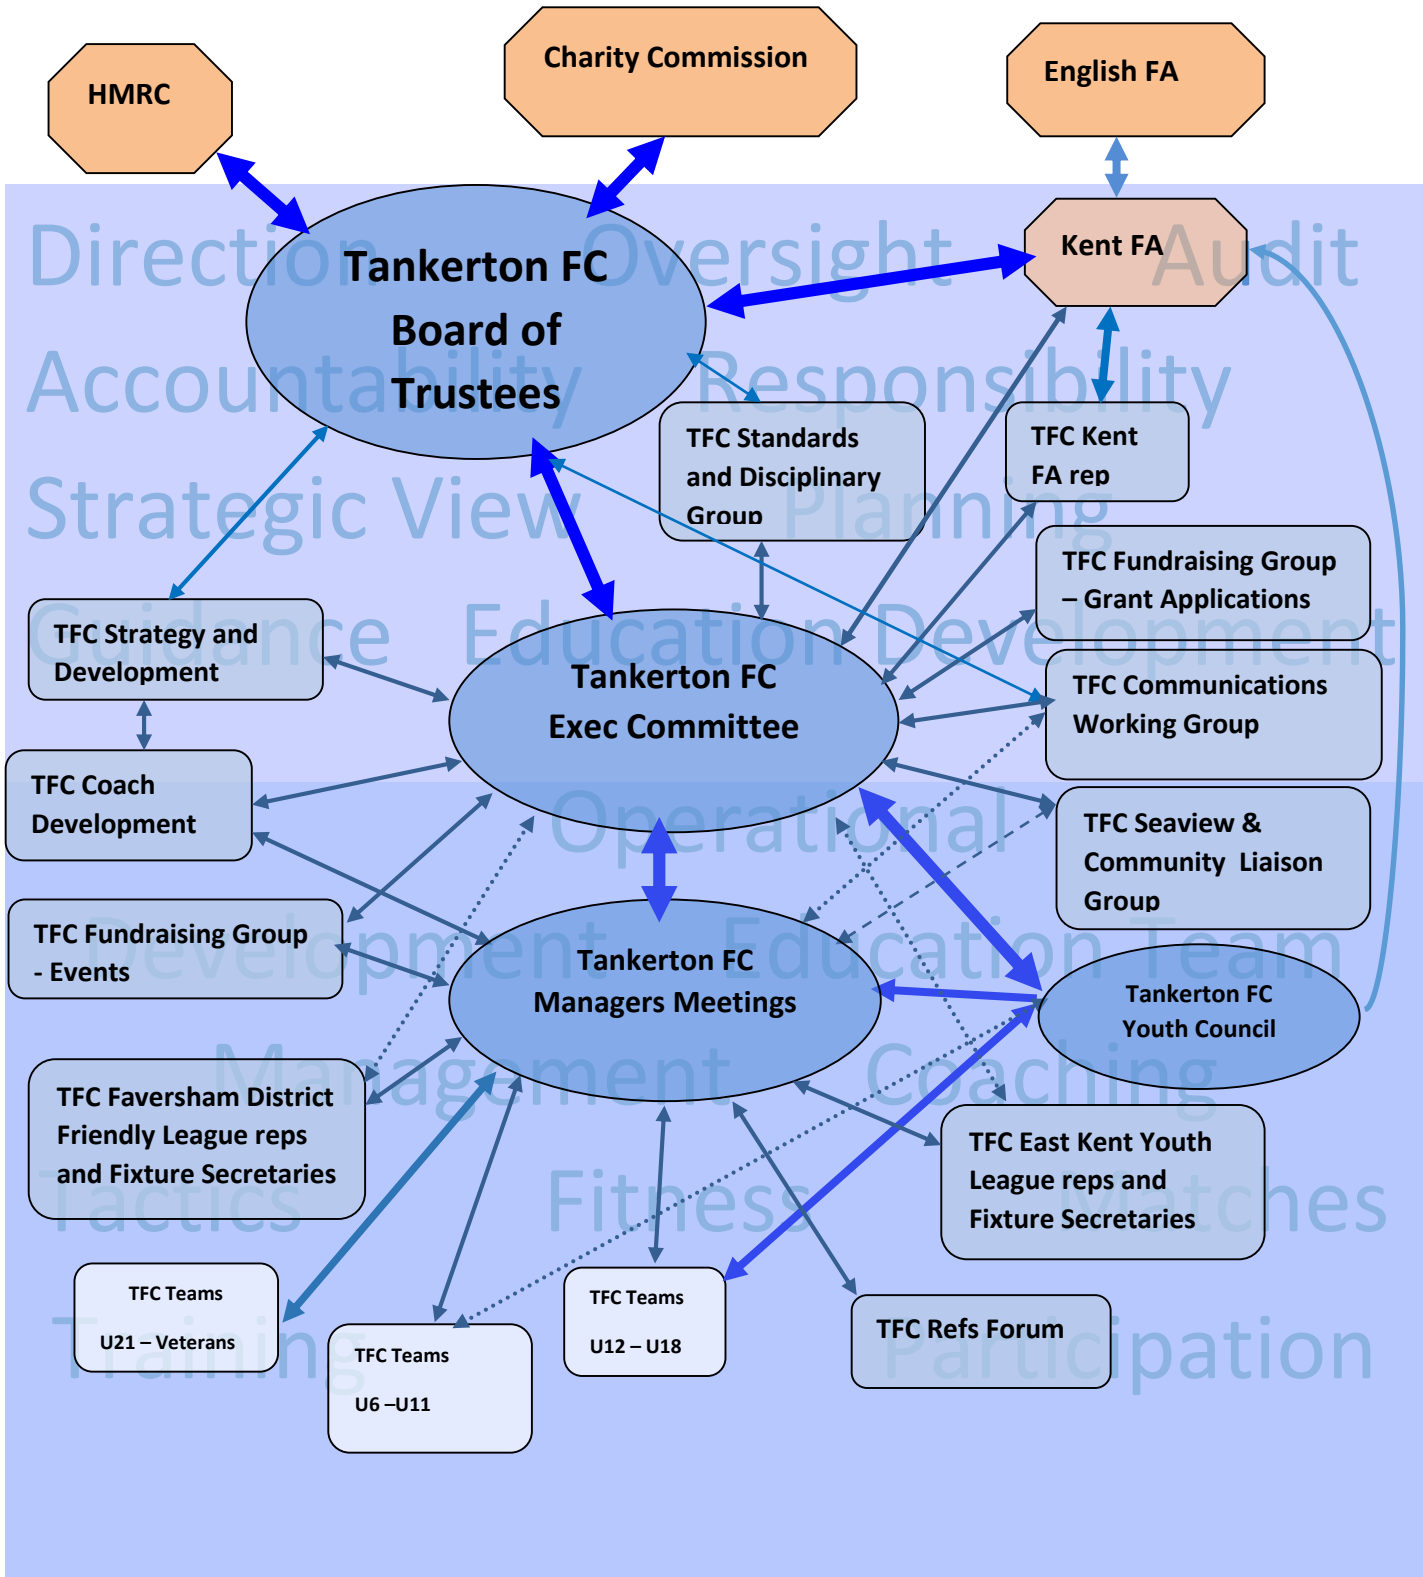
HMRC

Charity Commission

English FA

Direction

Oversight

Audit

Kent FA

Tankerton FC Board of Trustees

Accountability

Responsibility

TFC Standards and Disciplinary Group

TFC Kent FA rep

Strategic View

Planning

TFC Fundraising Group – Grant Applications

Guidance

Education

Development

TFC Strategy and Development

Tankerton FC Exec Committee

TFC Communications Working Group

TFC Coach Development

Operational

TFC Seaview & Community Liaison Group

TFC Fundraising Group - Events

Development

Education Team

Tankerton FC Managers Meetings

Tankerton FC Youth Council

Management

Coaching

TFC Faversham District Friendly League reps and Fixture Secretaries

TFC East Kent Youth League reps and Fixture Secretaries

Tactics

Fitness

Matches

TFC Teams U21 – Veterans

TFC Teams U12 – U18

TFC Refs Forum

Training

TFC Teams U6 –U11

Participation